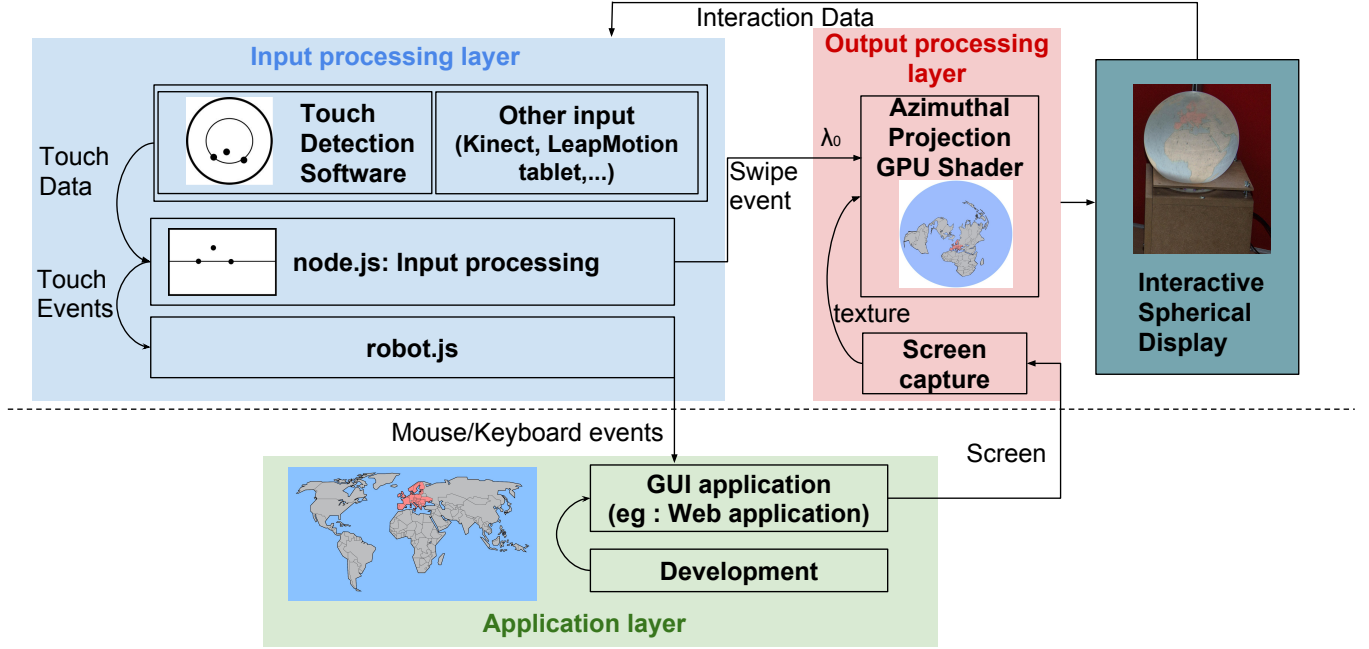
Interaction Data

Input processing layer

Touch Data

Touch Detection Software

Other input (Kinect, LeapMotion tablet,...)

Touch Events

node.js: Input processing

robot.js

Swipe event

$\lambda_0$

Output processing layer

Azimuthal Projection GPU Shader

texture

Screen capture

Interactive Spherical Display

Mouse/Keyboard events

Screen

GUI application (eg : Web application)

Development

Application layer